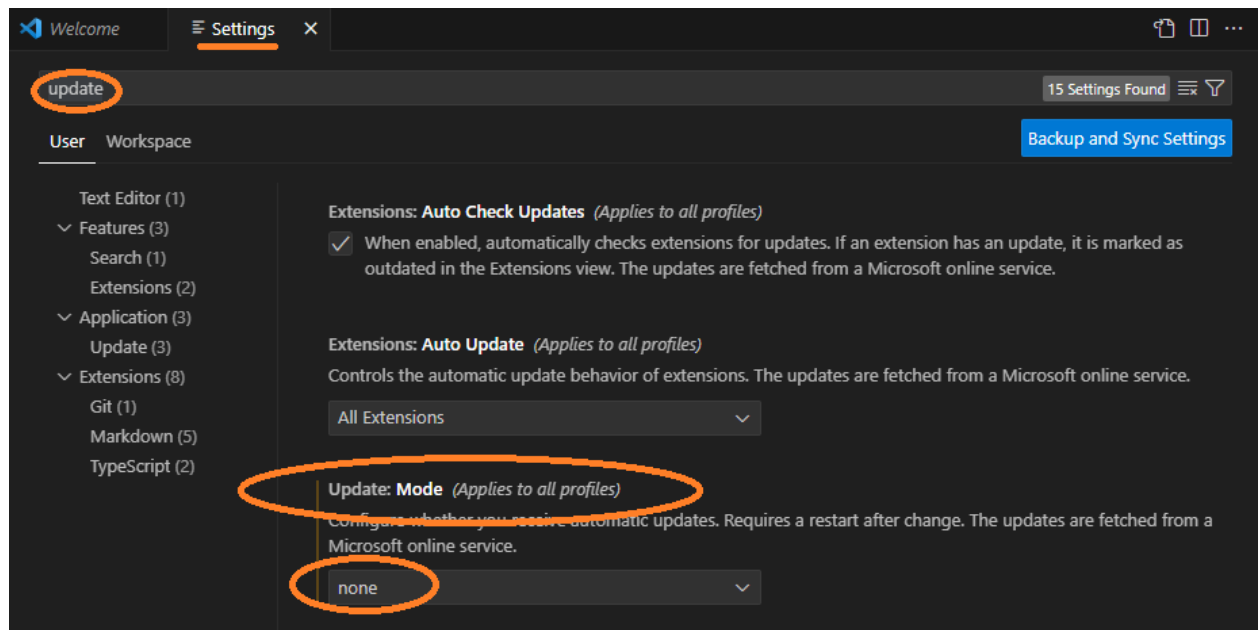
Welcome Settings ×

update

15 Settings Found

User Workspace

Backup and Sync Settings

Text Editor (1)
Features (3)
Search (1)
Extensions (2)
Application (3)
Update (3)
Extensions (8)
Git (1)
Markdown (5)
TypeScript (2)

Extensions: Auto Check Updates (Applies to all profiles)

When enabled, automatically checks extensions for updates. If an extension has an update, it is marked as outdated in the Extensions view. The updates are fetched from a Microsoft online service.

Extensions: Auto Update (Applies to all profiles)

Controls the automatic update behavior of extensions. The updates are fetched from a Microsoft online service.

All Extensions

Update: Mode (Applies to all profiles)

Configure whether you receive automatic updates. Requires a restart after change. The updates are fetched from a Microsoft online service.

none